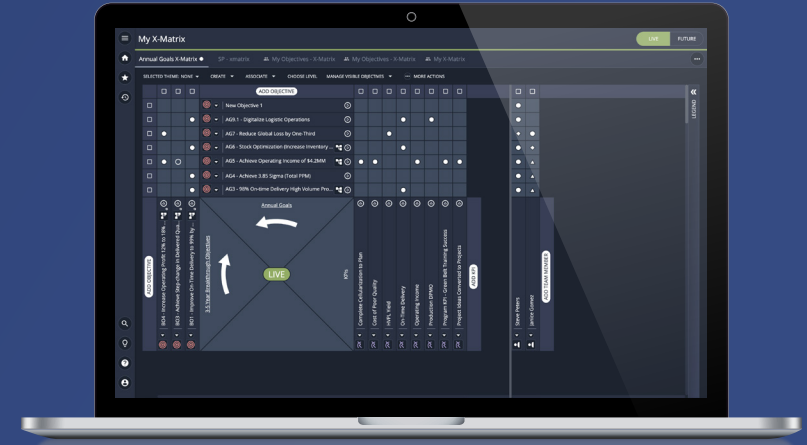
My X-Matrix

LIVE FUTURE

Annual Goals X-Matrix ● SP - xmatrix My Objectives - X-Matrix My Objectives - X-Matrix My X-Matrix

SELECTED THEME: NONE CREATE ASSOCIATE CHOOSE LEVEL MANAGE VISIBLE OBJECTIVES MORE ACTIONS

ADD OBJECTIVE

New Objective 1
AG9.1 - Digitalize Logistic Operations
AG7 - Reduce Global Loss by One Third
AG6 - Stock Optimization (Increase Inventory ...
AG5 - Achieve Operating Income of $4.2MM
AG4 - Achieve 3.85 Sigma (Total PPM)
AG3 - 98% On-time Delivery High Volume Pro...

Annual Goals

LIVE

3-5 Year Breakthrough Objectives

ADD OBJECTIVE

BO4 - Increase Operating Profit 12% to 18% ...
BO2 - Achieve Step-change in Delivered Qua...
BO1 - Improve On-Time Delivery to 99% By ...

KPIs

Complete Cellularization to Plan
Cost of Poor Quality
HVPL Yield
On-Time Delivery
Operating Income
Production SPMO
Program KPI - Green Belt Training Success
Project Ideas Converted to Projects

ADD KPI

Steve Peters
Jerod Gallant

ADD TEAM MEMBER

LEGEND